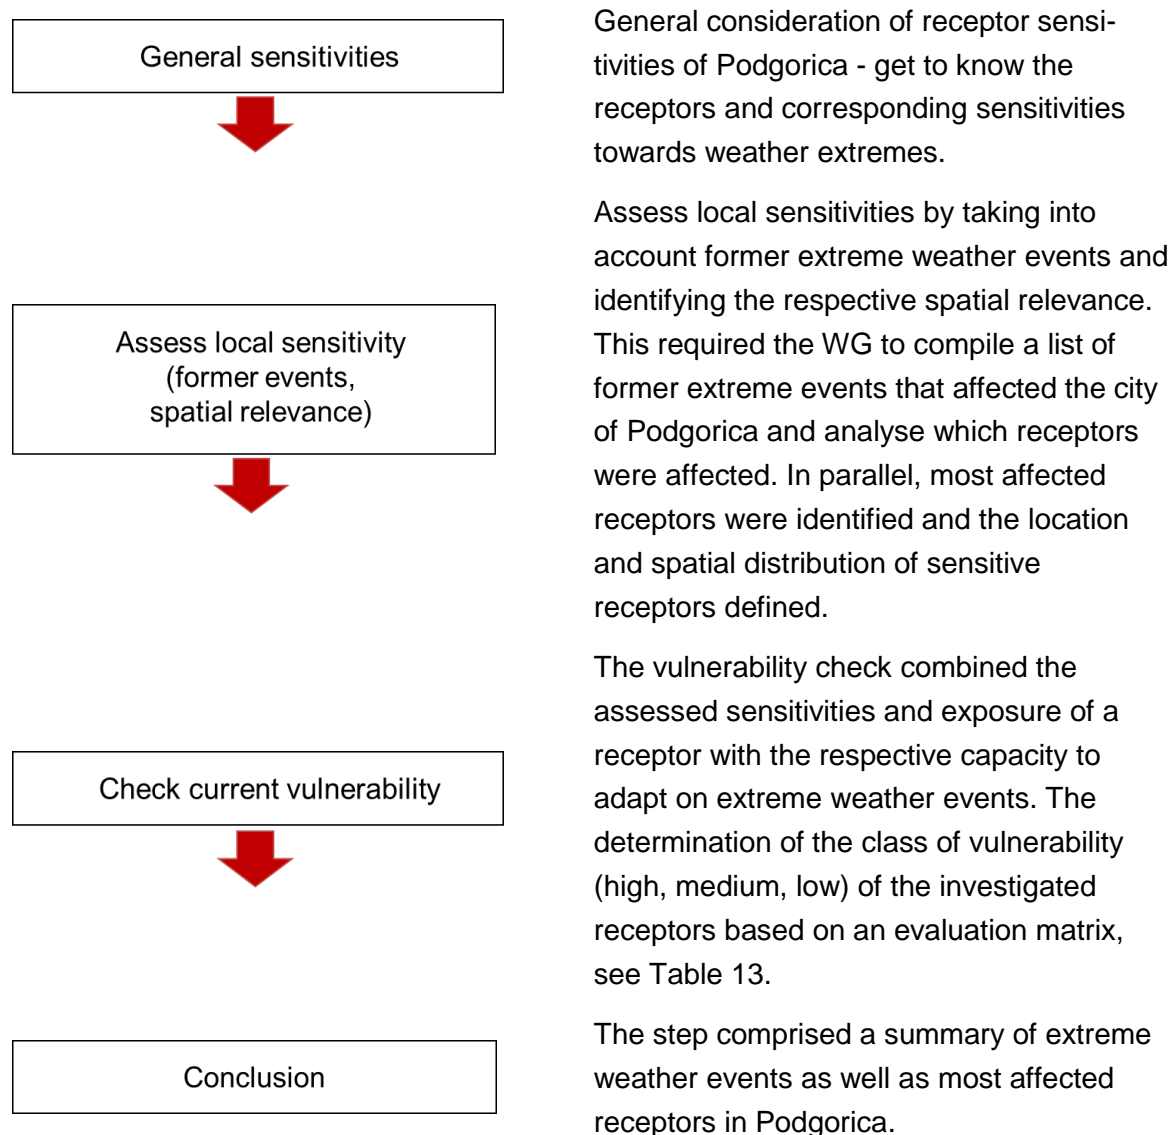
General sensitivities

General consideration of receptor sensitivities of Podgorica - get to know the receptors and corresponding sensitivities towards weather extremes.

Assess local sensitivity (former events, spatial relevance)

Assess local sensitivities by taking into account former extreme weather events and identifying the respective spatial relevance. This required the WG to compile a list of former extreme events that affected the city of Podgorica and analyse which receptors were affected. In parallel, most affected receptors were identified and the location and spatial distribution of sensitive receptors defined.

Check current vulnerability

The vulnerability check combined the assessed sensitivities and exposure of a receptor with the respective capacity to adapt on extreme weather events. The determination of the class of vulnerability (high, medium, low) of the investigated receptors based on an evaluation matrix, see Table 13.

Conclusion

The step comprised a summary of extreme weather events as well as most affected receptors in Podgorica.